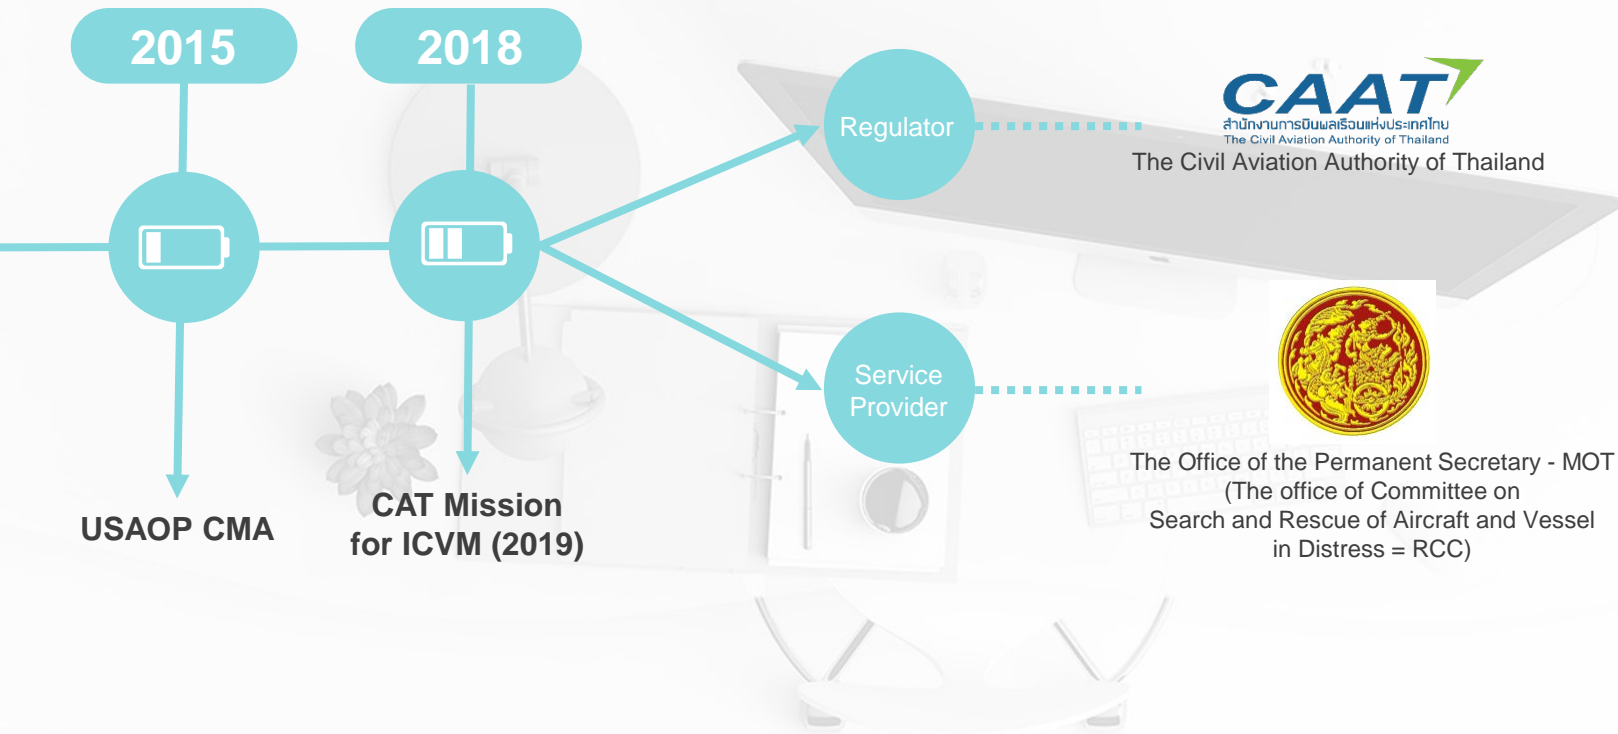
2015

2018

Regulator

CAAT
สำนักงานการบินพลเรือนแห่งประเทศไทย
The Civil Aviation Authority of Thailand
The Civil Aviation Authority of Thailand

Service Provider

The Office of the Permanent Secretary - MOT
(The office of Committee on
Search and Rescue of Aircraft and Vessel
in Distress = RCC)

USAOP CMA

CAT Mission
for ICVM (2019)